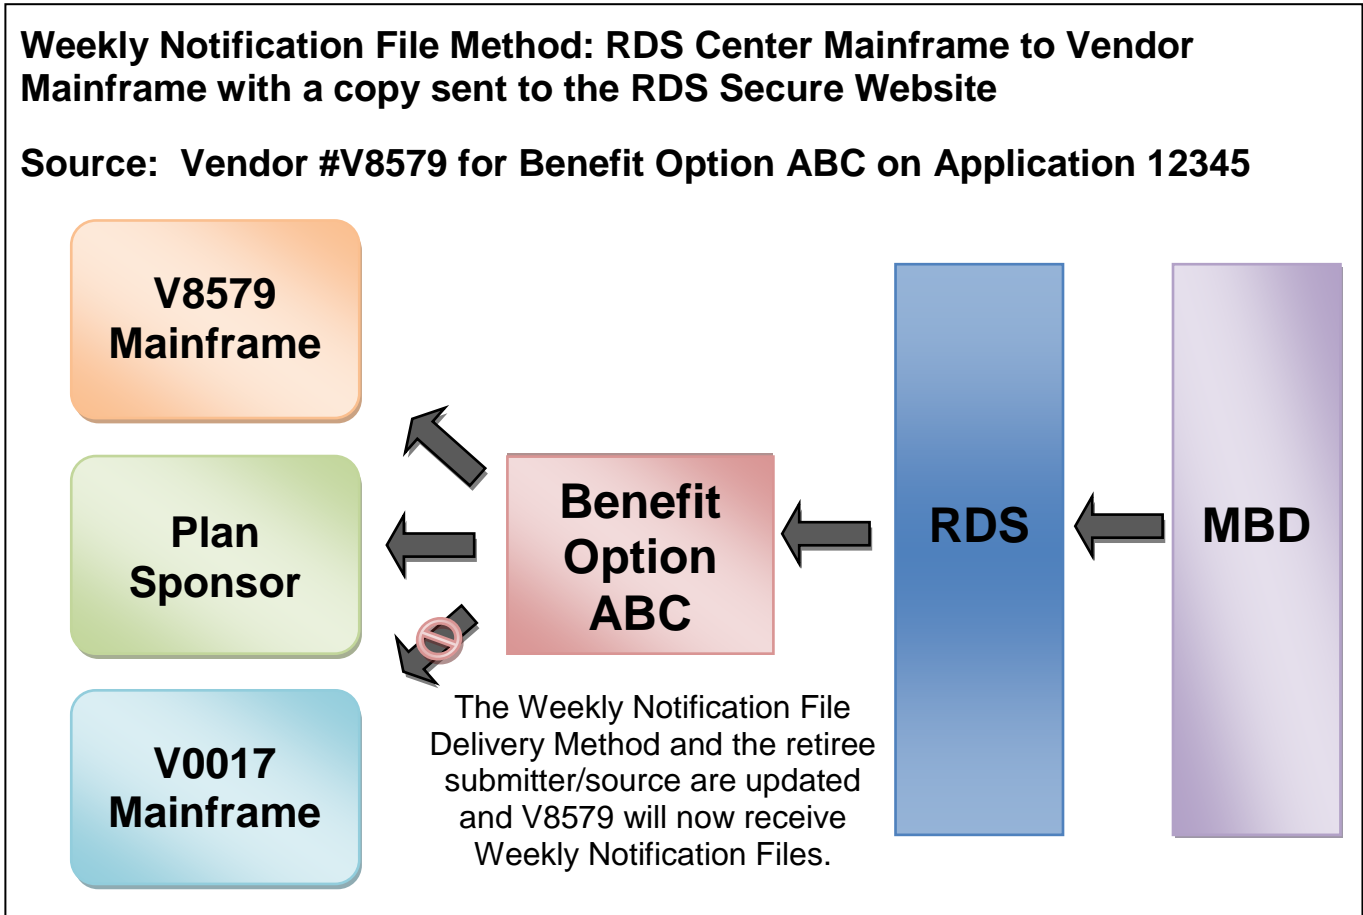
Weekly Notification File Method: RDS Center Mainframe to Vendor Mainframe with a copy sent to the RDS Secure Website

Source: Vendor #V8579 for Benefit Option ABC on Application 12345

V8579 Mainframe

Plan Sponsor

V0017 Mainframe

Benefit Option ABC

RDS

MBD

The Weekly Notification File Delivery Method and the retiree submitter/source are updated and V8579 will now receive Weekly Notification Files.